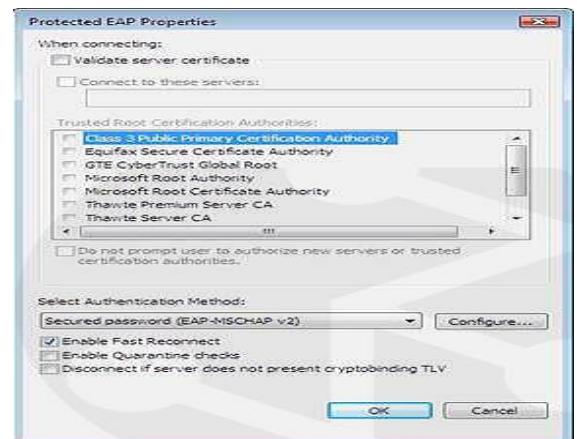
Protected EAP Properties

When connecting:

Validate server certificate

Connect to these servers:

Trusted Root Certification Authorities:

Class 3 Public Primary Certification Authority
Equifax Secure Certificate Authority
GTE CyberTrust Global Root
Microsoft Root Authority
Microsoft Root Certificate Authority
Thawte Premium Server CA
Thawte Server CA

Do not prompt user to authorize new servers or trusted certification authorities.

Select Authentication Method:

Secured password (EAP-MSCHAP v2)

Configure...

Enable Fast Reconnect
Enable Quarantine checks
Disconnect if server does not present cryptobinding TLV

OK

Cancel